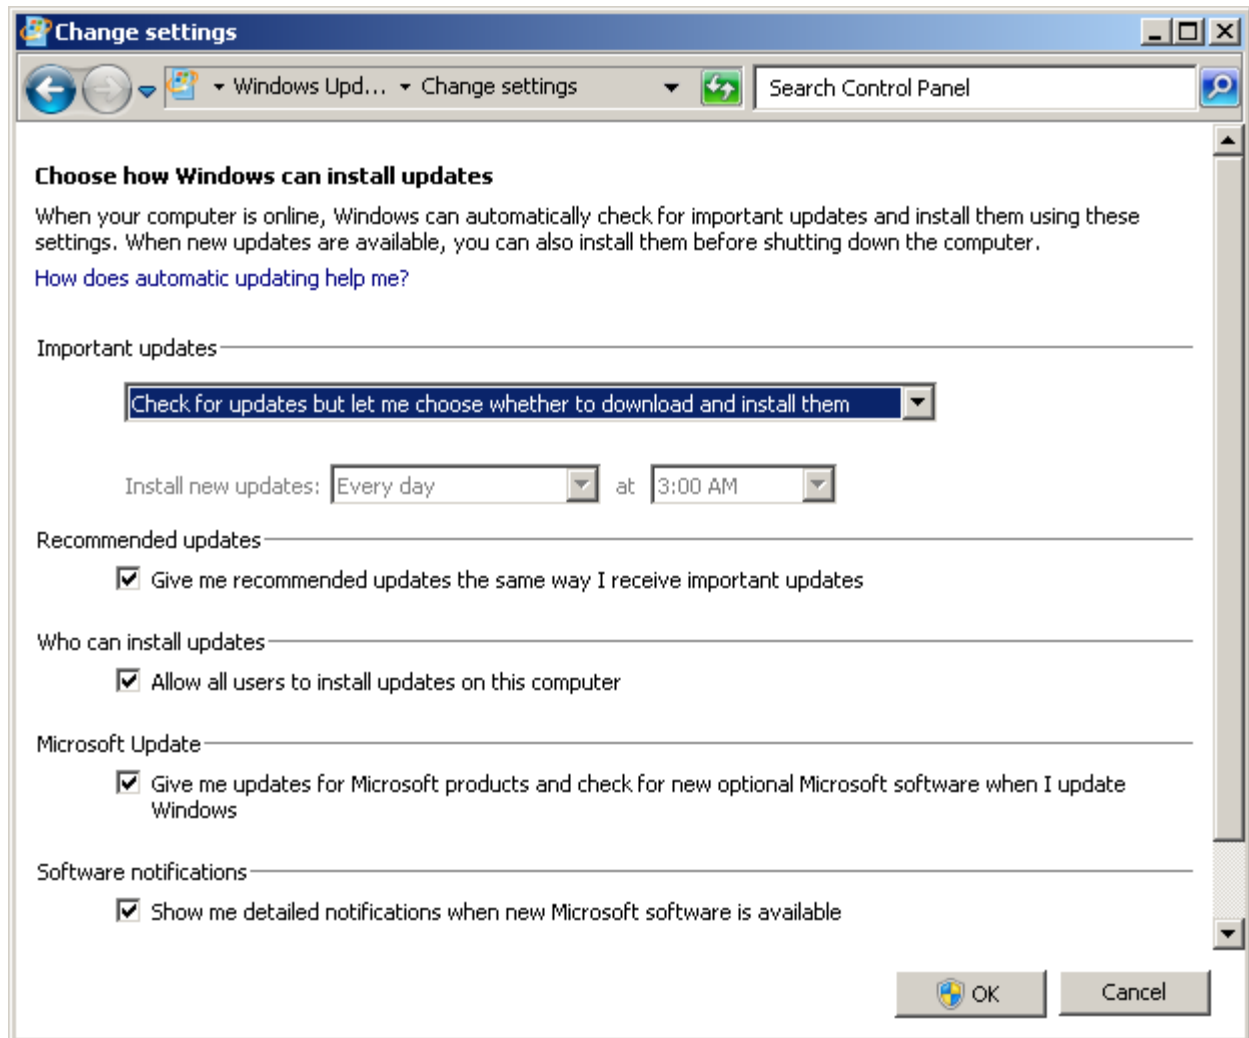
Change settings

Windows Upd... ▸ Change settings

Search Control Panel

Choose how Windows can install updates

When your computer is online, Windows can automatically check for important updates and install them using these settings. When new updates are available, you can also install them before shutting down the computer.

How does automatic updating help me?

Important updates

Check for updates but let me choose whether to download and install them

Install new updates: Every day at 3:00 AM

Recommended updates

Give me recommended updates the same way I receive important updates

Who can install updates

Allow all users to install updates on this computer

Microsoft Update

Give me updates for Microsoft products and check for new optional Microsoft software when I update Windows

Software notifications

Show me detailed notifications when new Microsoft software is available

OK

Cancel